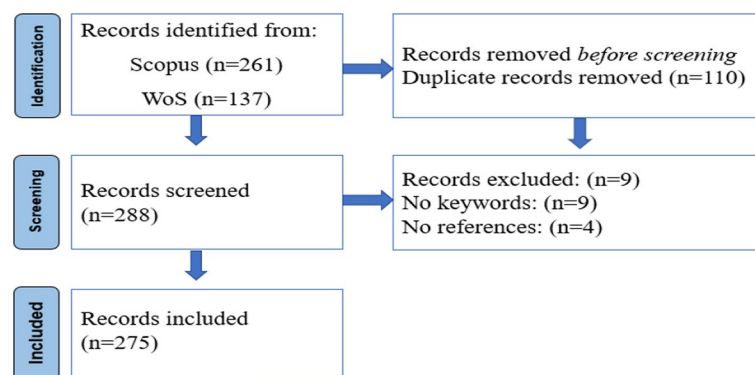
Identification

Records identified from:
Scopus (n=261)
WoS (n=137)

Records removed *before screening*
Duplicate records removed (n=110)

Screening

Records screened
(n=288)

Records excluded: (n=9)
No keywords: (n=9)
No references: (n=4)

Included

Records included
(n=275)